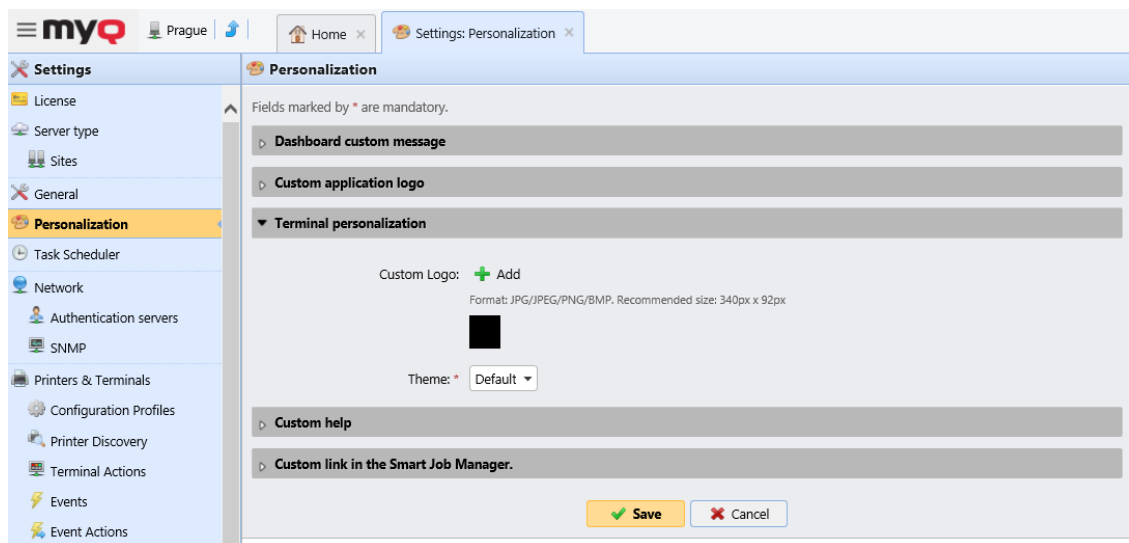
myQ Prague

Home ×

Settings: Personalization ×

Settings

License

Server type

Sites

General

Personalization

Task Scheduler

Network

Authentication servers

SNMP

Printers & Terminals

Configuration Profiles

Printer Discovery

Terminal Actions

Events

Event Actions

Personalization

Fields marked by * are mandatory.

Dashboard custom message

Custom application logo

Terminal personalization

Custom Logo: Add

Format: JPG/JPEG/PNG/BMP. Recommended size: 340px x 92px

Theme: * Default

Custom help

Custom link in the Smart Job Manager.

Save

Cancel